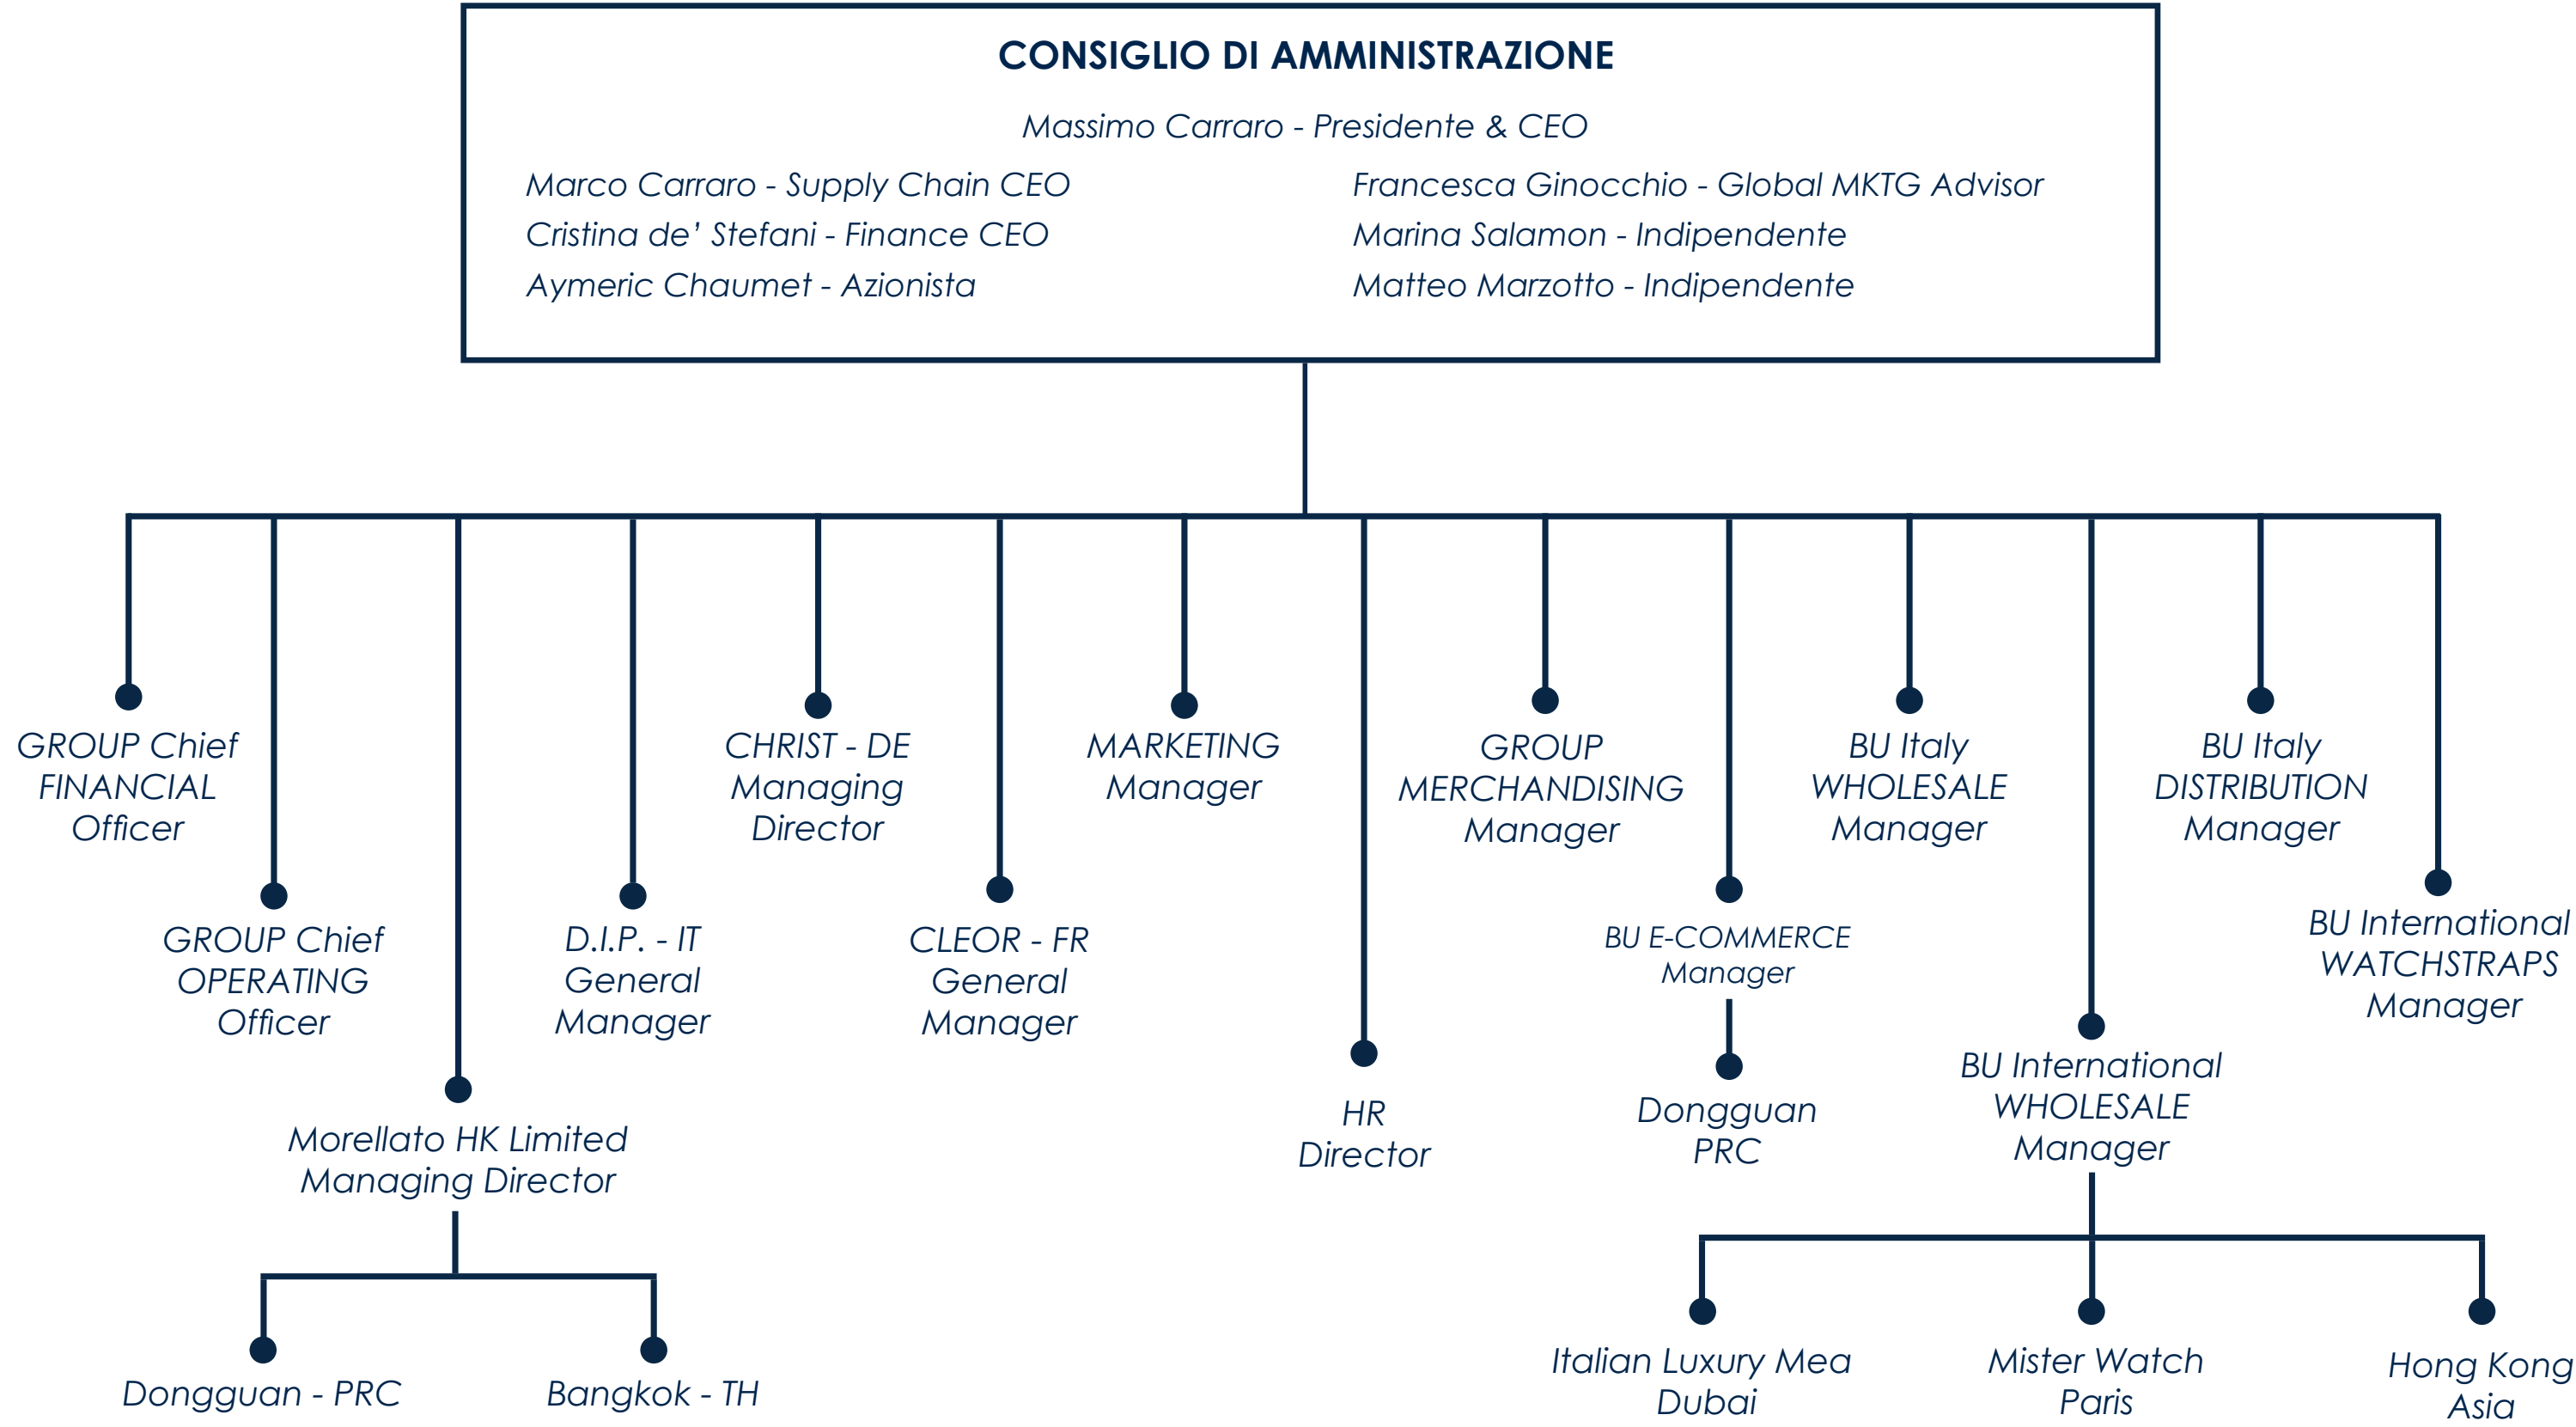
CONSIGLIO DI AMMINISTRAZIONE

Massimo Carraro - Presidente & CEO

Marco Carraro - Supply Chain CEO
Cristina de' Stefani - Finance CEO
Aymeric Chaumet - Azionista

Francesca Ginocchio - Global MKTG Advisor
Marina Salamon - Indipendente
Matteo Marzotto - Indipendente

GROUP Chief FINANCIAL Officer

GROUP Chief OPERATING Officer

Morellato HK Limited Managing Director

Dongguan - PRC

Bangkok - TH

D.I.P. - IT General Manager

CHRIST - DE Managing Director

CLEOR - FR General Manager

MARKETING Manager

HR Director

GROUP MERCHANDISING Manager

BU E-COMMERCE Manager

Dongguan PRC

BU Italy WHOLESALE Manager

BU International WHOLESALE Manager

Italian Luxury Mea Dubai

Mister Watch Paris

Hong Kong Asia

BU Italy DISTRIBUTION Manager

BU International WATCHSTRAPS Manager